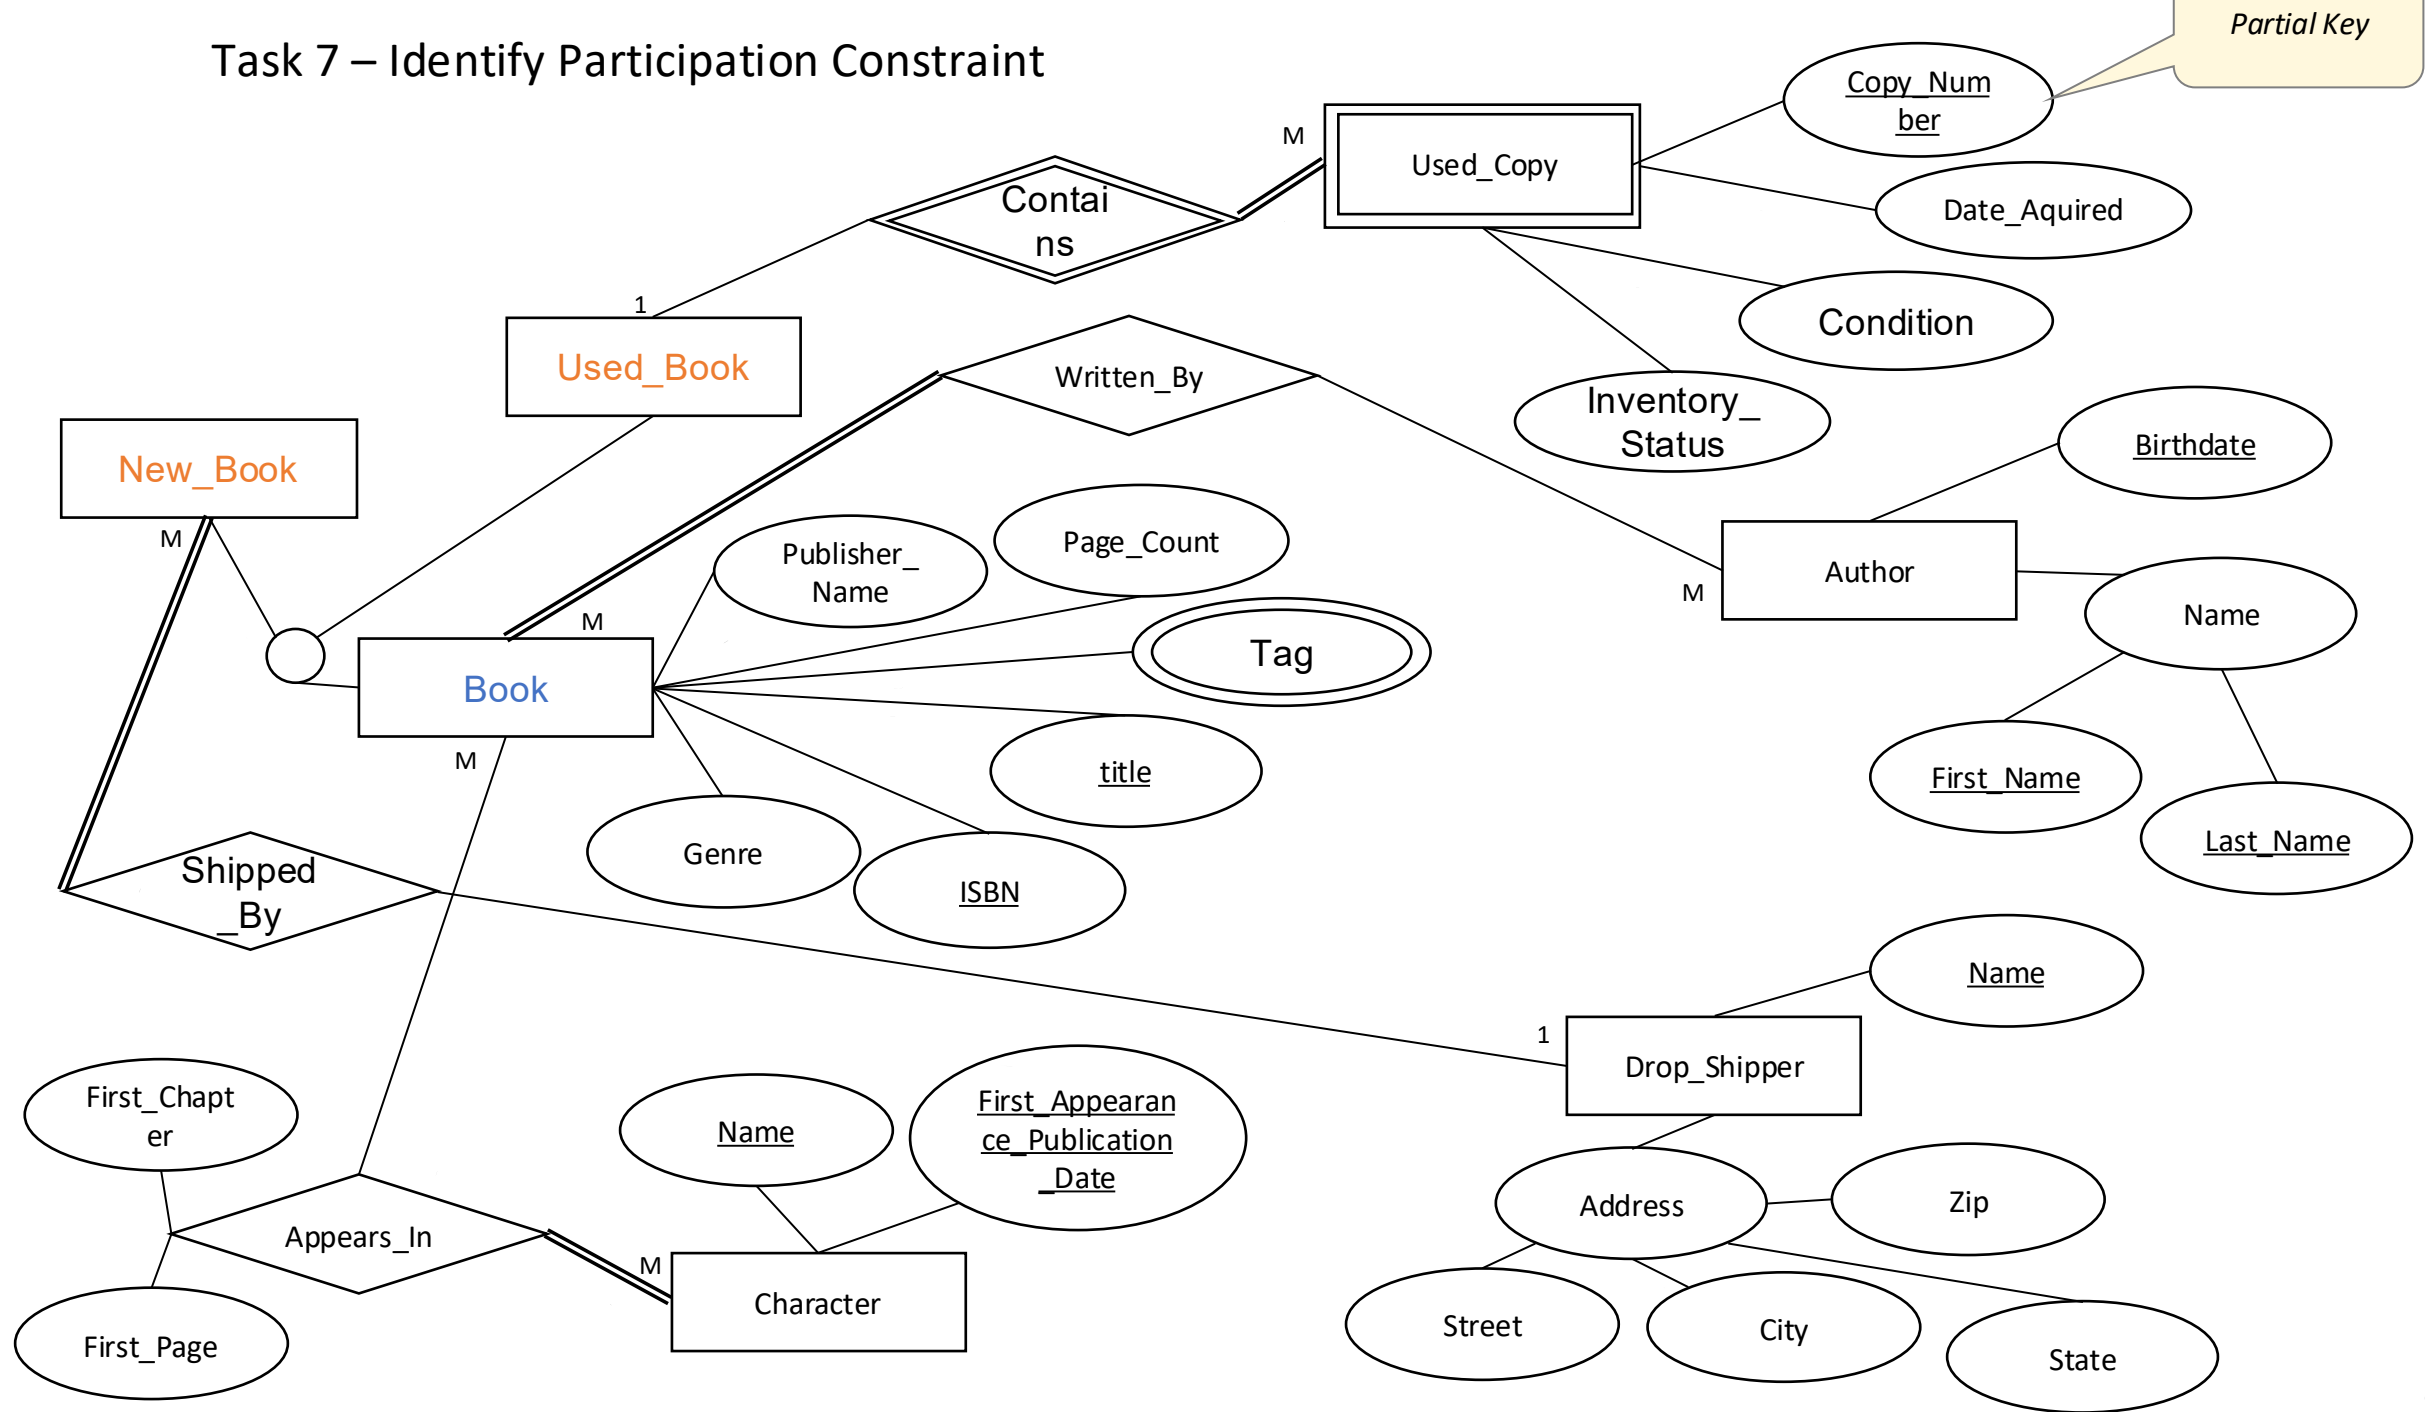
Task 7 – Identify Participation Constraint

Partial Key

Copy_Number

Used_Copy

M

Contains

Date_Aquired

1

Condition

Used_Book

Written_By

Inventory_Status

New_Book

Birthdate

M

Publisher_Name

Page_Count

Author

M

M

Name

Tag

Book

M

title

First_Name

Last_Name

Genre

ISBN

Shipped_By

Name

1

Drop_Shipper

First_Chapter

Name

First_Appearance_Publication_Date

Address

Zip

Appears_In

M

Character

Street

City

State

First_Page